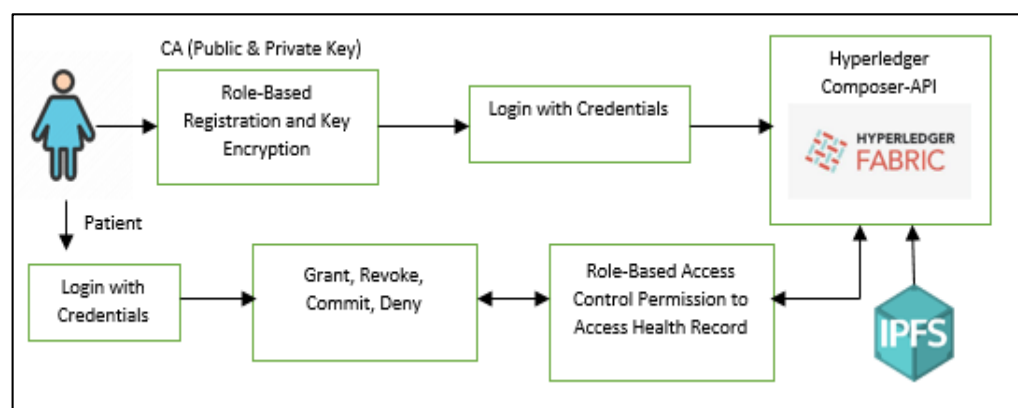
CA (Public & Private Key)

Role-Based Registration and Key Encryption

Login with Credentials

Hyperledger Composer-API

HYPERLEDGER FABRIC

Patient

Login with Credentials

Grant, Revoke, Commit, Deny

Role-Based Access Control Permission to Access Health Record

IPFS